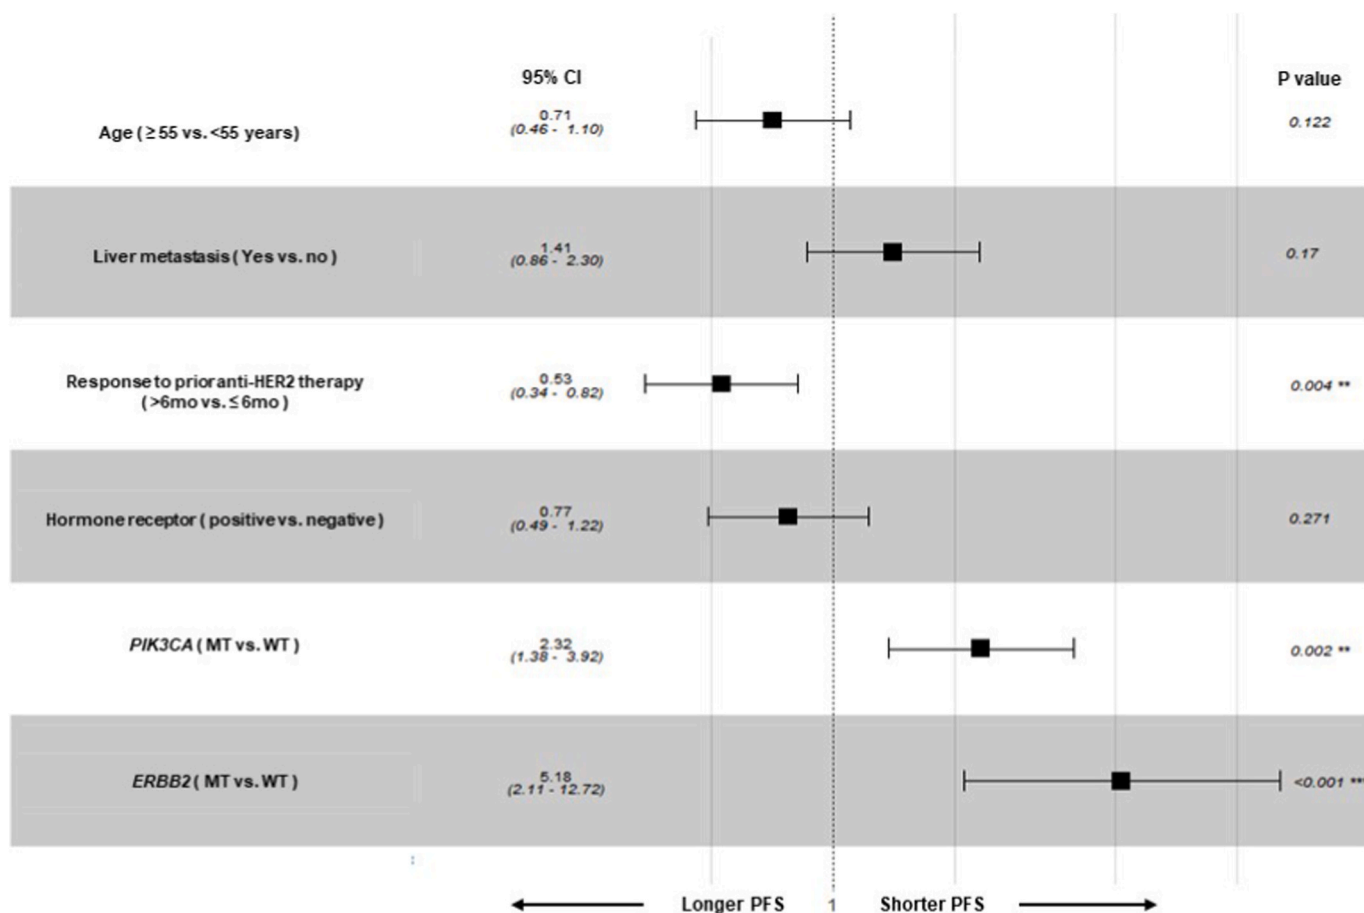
95% CI

P value

| | 95% CI | P value |
|---|---|---|
| Age (≥55 vs. <55 years) | 0.71 (0.46 - 1.10) | 0.122 |
| Liver metastasis (Yes vs. no) | 1.41 (0.86 - 2.30) | 0.17 |
| Response to prior anti-HER2 therapy (>6mo vs. ≤6mo) | 0.53 (0.34 - 0.82) | 0.004 ** |
| Hormone receptor (positive vs. negative) | 0.77 (0.49 - 1.22) | 0.271 |
| *PIK3CA* (MT vs. WT) | 2.32 (1.38 - 3.92) | 0.002 ** |
| *ERBB2* (MT vs. WT) | 5.18 (2.11 - 12.72) | <0.001 *** |

Longer PFS 1 Shorter PFS